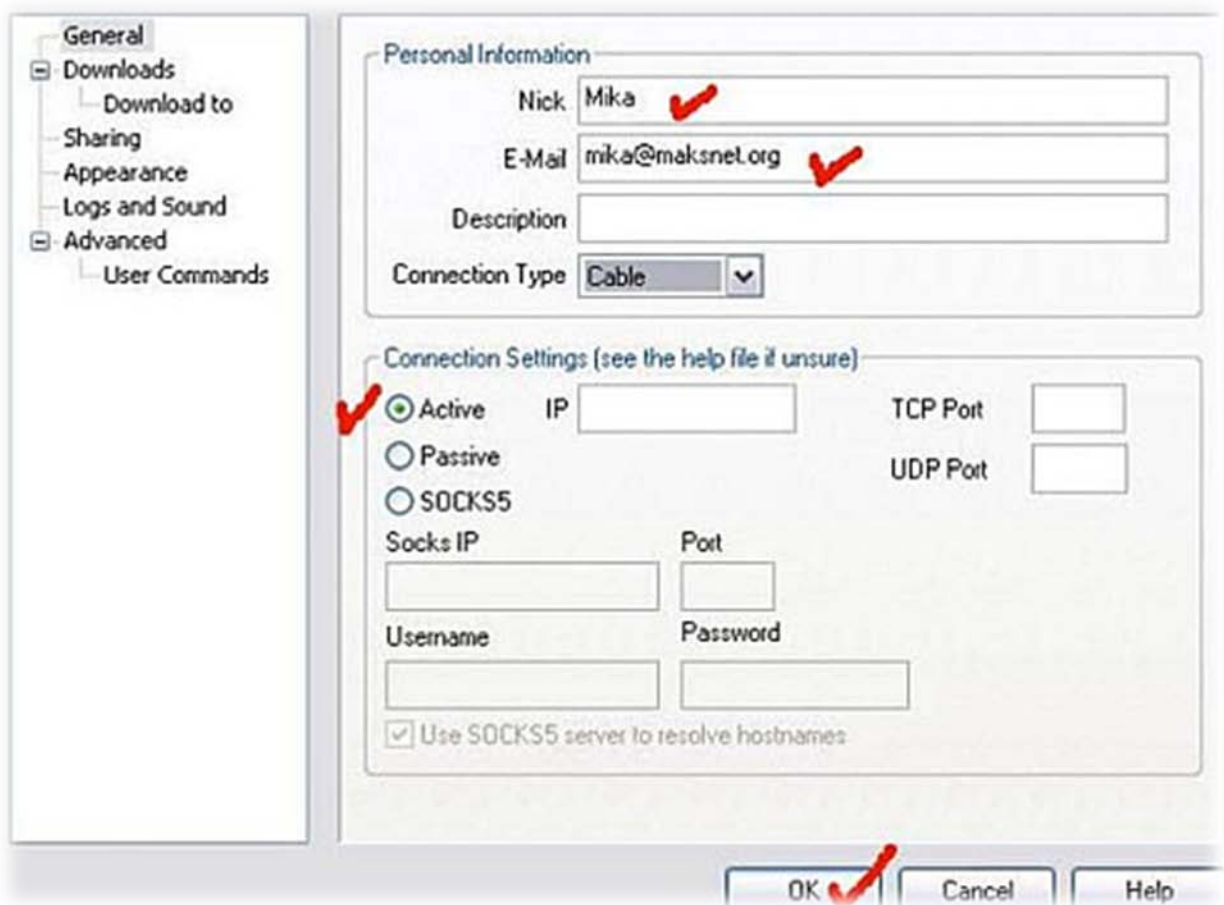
General
Downloads
Download to
Sharing
Appearance
Logs and Sound
Advanced
User Commands

Personal Information
Nick Mika
E-Mail mika@maksnet.org
Description
Connection Type Cable

Connection Settings (see the help file if unsure)
Active IP
Passive
SOCKS5
TCP Port
UDP Port
Socks IP
Port
Username
Password
Use SOCKS5 server to resolve hostnames

OK Cancel Help